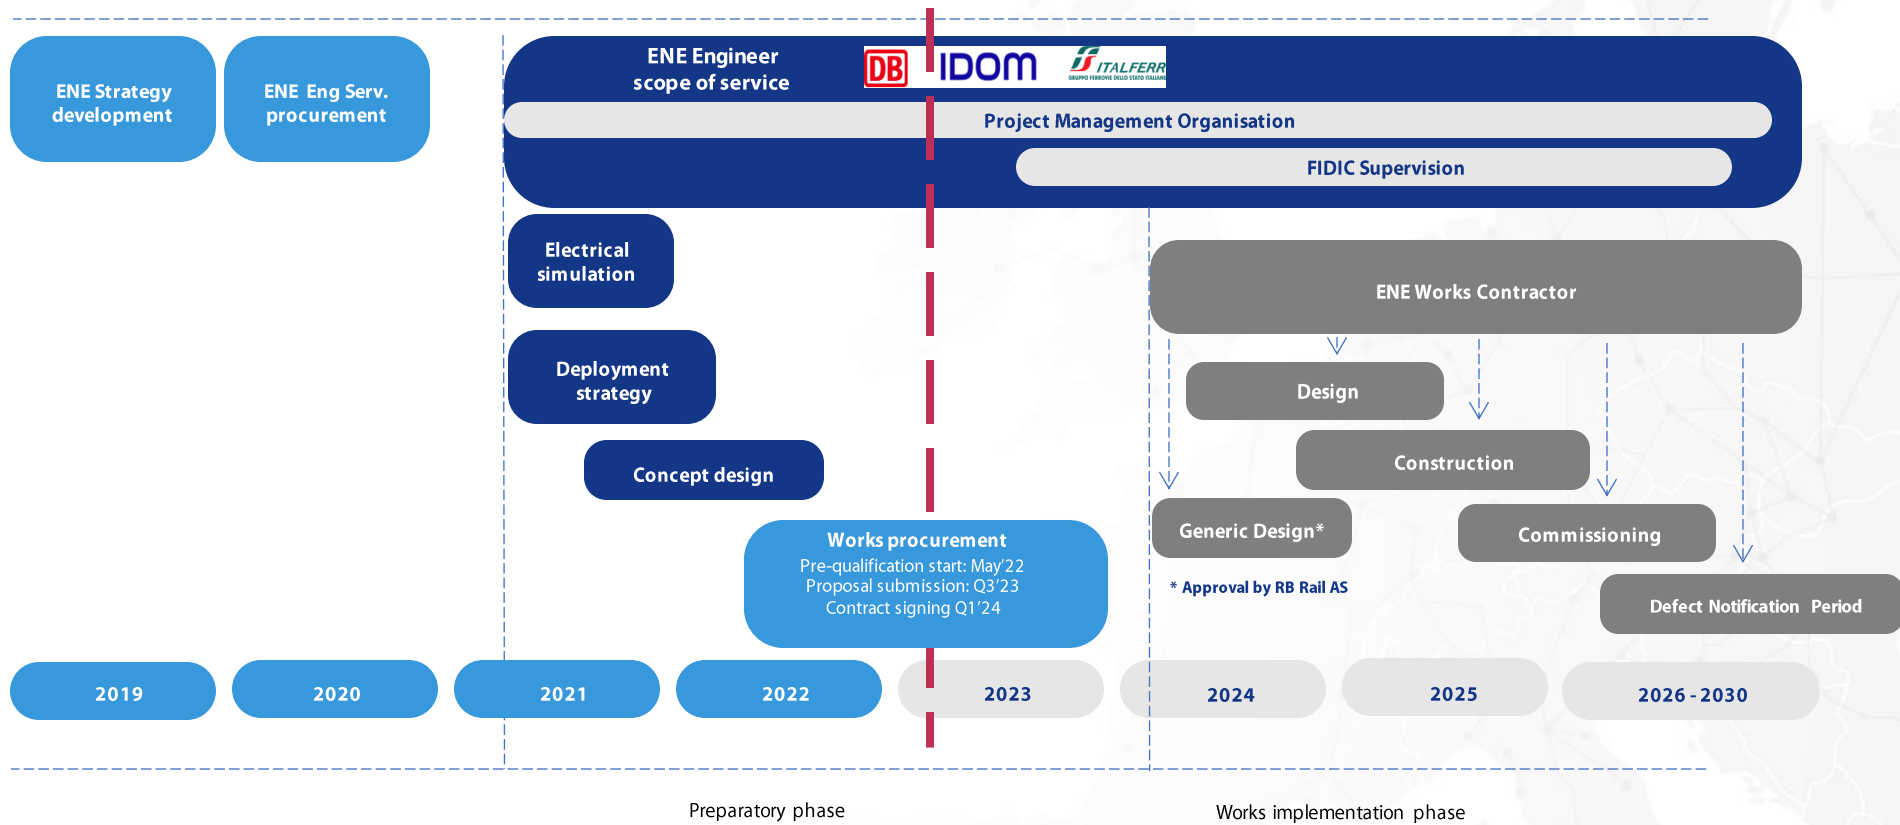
ENE Strategy development

ENE Eng Serv. procurement

ENE Engineer scope of service

DB IDOM ITALFERR GRUPPO FERROVIE DELLO STATO ITALIANE

Project Management Organisation

FIDIC Supervision

Electrical simulation

Deployment strategy

Concept design

Works procurement
Pre-qualification start: May'22
Proposal submission: Q3'23
Contract signing Q1'24

ENE Works Contractor

Design

Construction

Generic Design*

Commissioning

* Approval by RB Rail AS

Defect Notification Period

2019

2020

2021

2022

2023

2024

2025

2026 - 2030

Preparatory phase

Works implementation phase